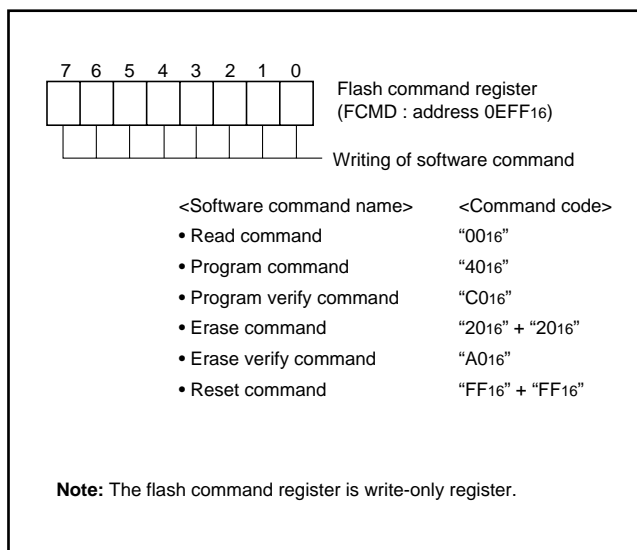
7 6 5 4 3 2 1 0

Flash command register (FCMD : address $0EFF_{16}$)

Writing of software command

<Software command name> <Command code>

• Read command "$00_{16}$"

• Program command "$40_{16}$"

• Program verify command "$C0_{16}$"

• Erase command "$20_{16}$" + "$20_{16}$"

• Erase verify command "$A0_{16}$"

• Reset command "$FF_{16}$" + "$FF_{16}$"

**Note:** The flash command register is write-only register.